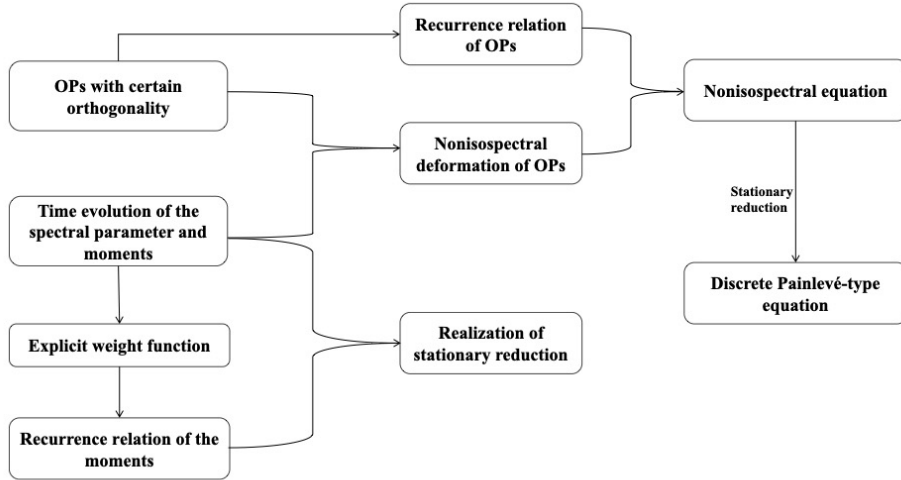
OPs with certain orthogonality

Recurrence relation of OPs

Nonisospectral deformation of OPs

Nonisospectral equation

Time evolution of the spectral parameter and moments

Stationary reduction

Discrete Painlevé-type equation

Explicit weight function

Realization of stationary reduction

Recurrence relation of the moments